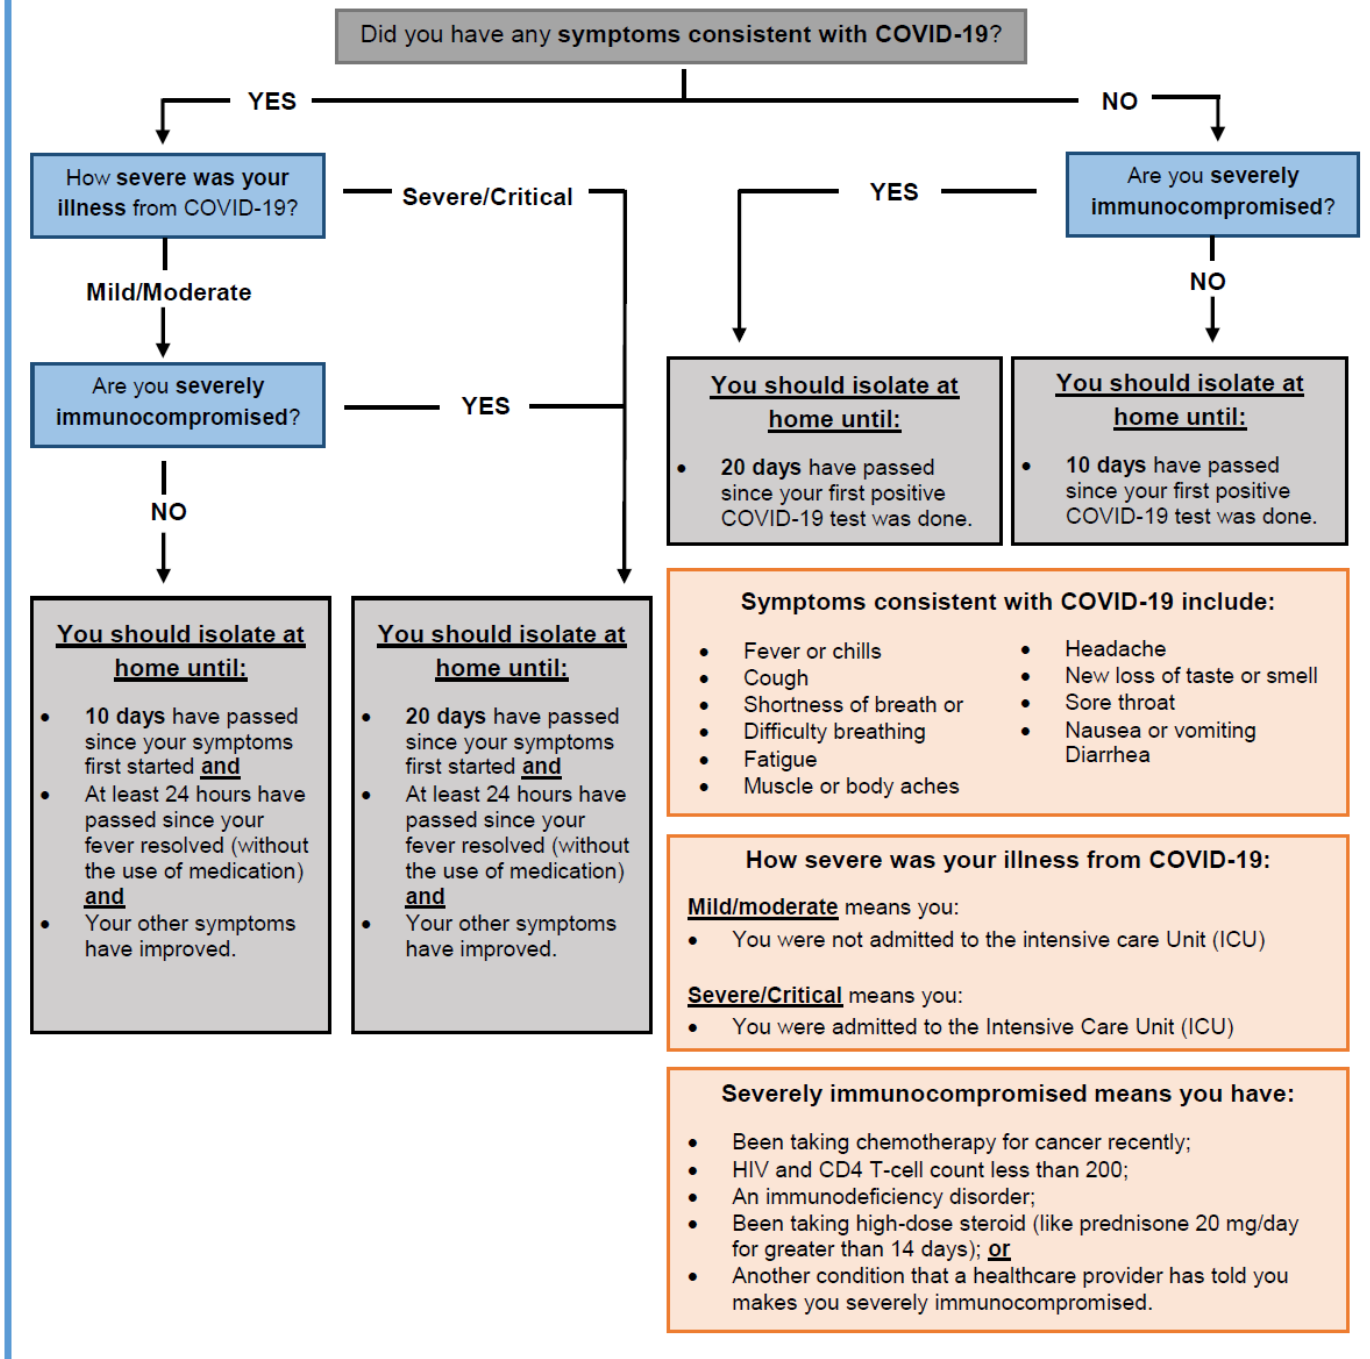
Did you have any symptoms consistent with COVID-19?

YES

NO

How severe was your illness from COVID-19?

Severe/Critical

YES

Are you severely immunocompromised?

Mild/Moderate

NO

Are you severely immunocompromised?

YES

You should isolate at home until:

- 20 days have passed since your first positive COVID-19 test was done.

You should isolate at home until:

- 10 days have passed since your first positive COVID-19 test was done.

NO

You should isolate at home until:

- 10 days have passed since your symptoms first started and
- At least 24 hours have passed since your fever resolved (without the use of medication) and
- Your other symptoms have improved.

You should isolate at home until:

- 20 days have passed since your symptoms first started and
- At least 24 hours have passed since your fever resolved (without the use of medication) and
- Your other symptoms have improved.

Symptoms consistent with COVID-19 include:

- Fever or chills
- Cough
- Shortness of breath or
- Difficulty breathing
- Fatigue
- Muscle or body aches

- Headache
- New loss of taste or smell
- Sore throat
- Nausea or vomiting Diarrhea

How severe was your illness from COVID-19:

Mild/moderate means you:
- You were not admitted to the intensive care Unit (ICU)

Severe/Critical means you:
- You were admitted to the Intensive Care Unit (ICU)

Severely immunocompromised means you have:

- Been taking chemotherapy for cancer recently;
- HIV and CD4 T-cell count less than 200;
- An immunodeficiency disorder;
- Been taking high-dose steroid (like prednisone 20 mg/day for greater than 14 days); or
- Another condition that a healthcare provider has told you makes you severely immunocompromised.